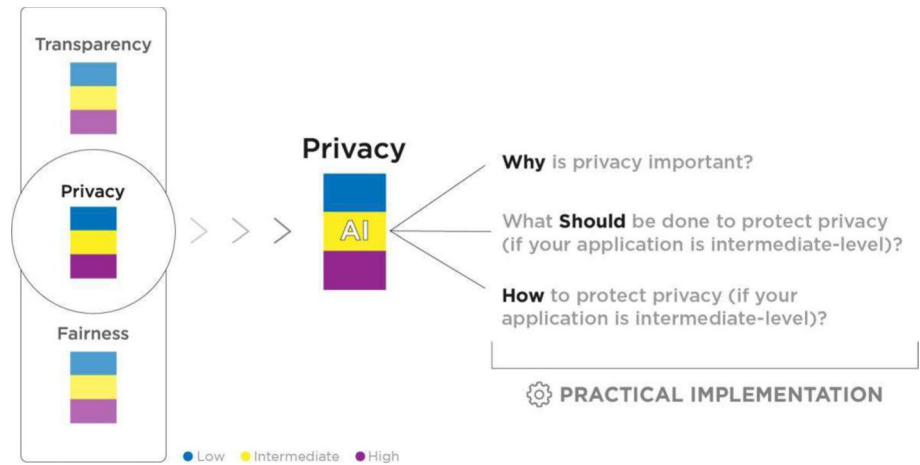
Transparency

Privacy

Fairness

Privacy

AI

Why is privacy important?

What Should be done to protect privacy (if your application is intermediate-level)?

How to protect privacy (if your application is intermediate-level)?

PRACTICAL IMPLEMENTATION

● Low ● Intermediate ● High